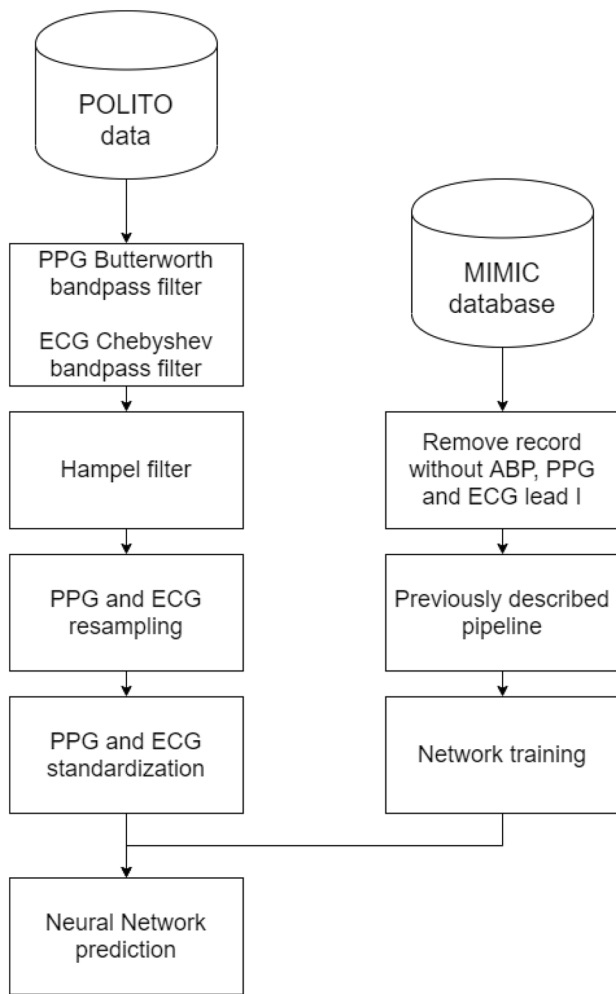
POLITO data

PPG Butterworth bandpass filter

ECG Chebyshev bandpass filter

Hampel filter

PPG and ECG resampling

PPG and ECG standardization

Neural Network prediction

MIMIC database

Remove record without ABP, PPG and ECG lead I

Previously described pipeline

Network training